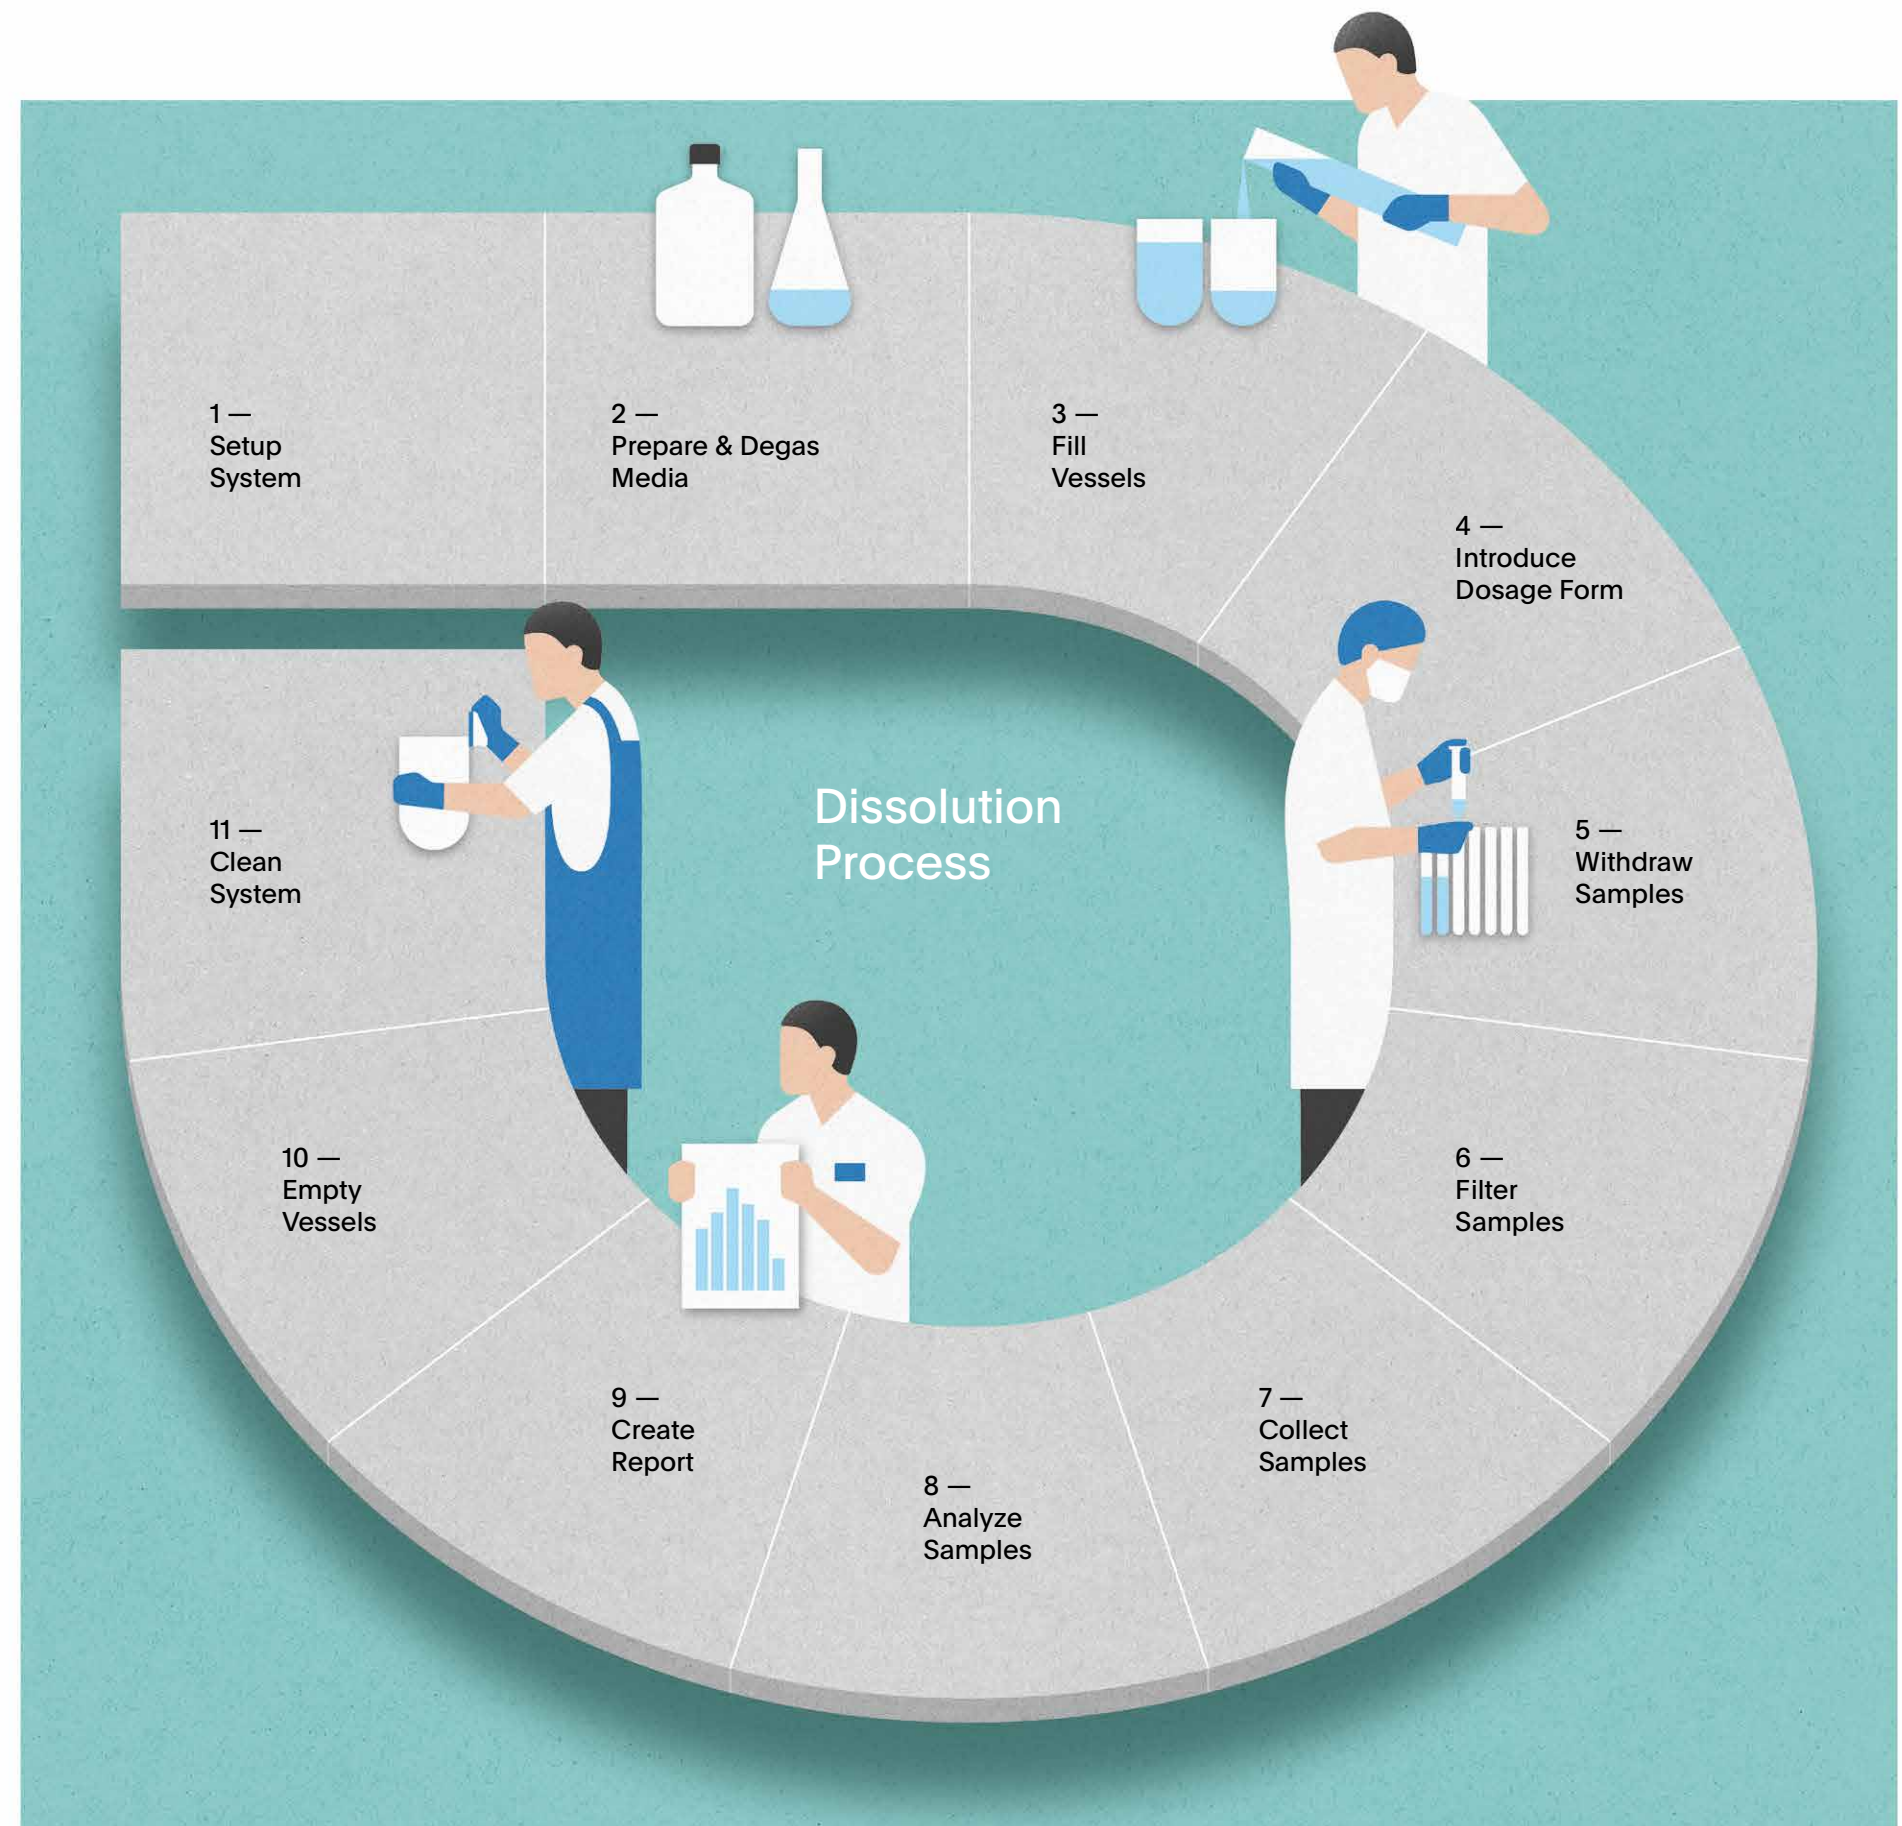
1 —
Setup
System

2 —
Prepare & Degas
Media

3 —
Fill
Vessels

4 —
Introduce
Dosage Form

Dissolution
Process

11 —
Clean
System

5 —
Withdraw
Samples

10 —
Empty
Vessels

6 —
Filter
Samples

9 —
Create
Report

7 —
Collect
Samples

8 —
Analyze
Samples